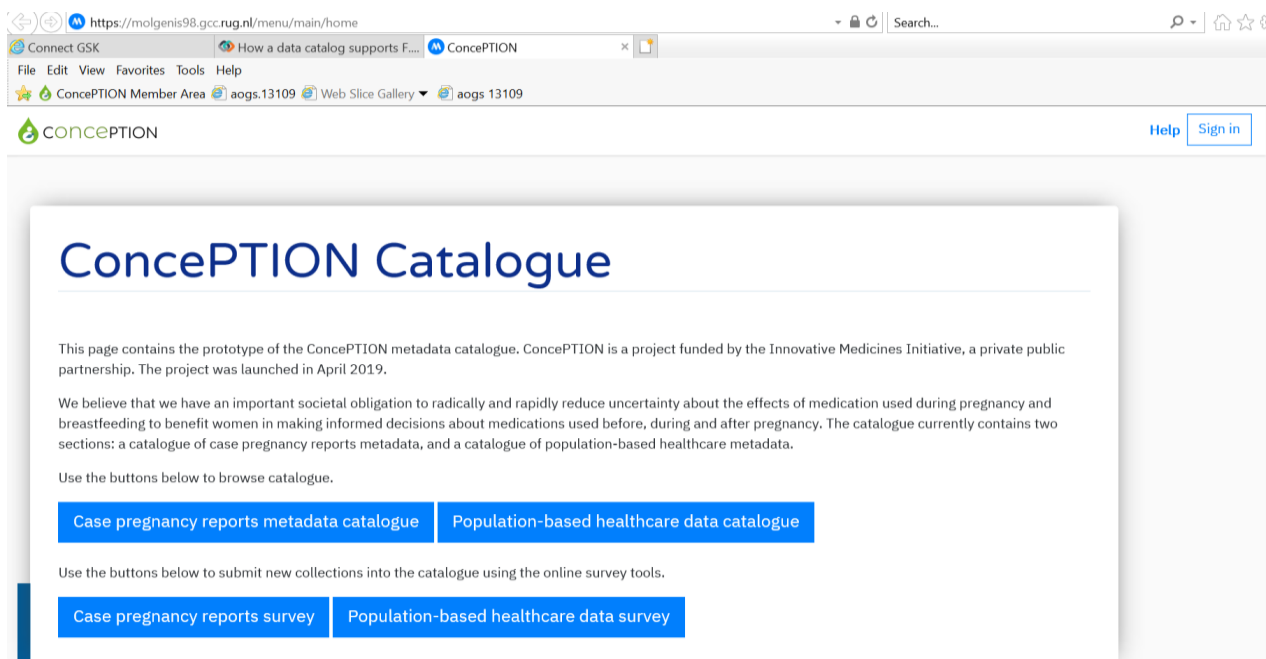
https://molgenis98.gcc.rug.nl/menu/main/home

Search...

Connect GSK | How a data catalog supports F.... | ConcePTION

File Edit View Favorites Tools Help

ConcePTION Member Area | aogs.13109 | Web Slice Gallery | aogs 13109

concePTION

Help | Sign in

ConcePTION Catalogue

This page contains the prototype of the ConcePTION metadata catalogue. ConcePTION is a project funded by the Innovative Medicines Initiative, a private public partnership. The project was launched in April 2019.

We believe that we have an important societal obligation to radically and rapidly reduce uncertainty about the effects of medication used during pregnancy and breastfeeding to benefit women in making informed decisions about medications used before, during and after pregnancy. The catalogue currently contains two sections: a catalogue of case pregnancy reports metadata, and a catalogue of population-based healthcare metadata.

Use the buttons below to browse catalogue.

Case pregnancy reports metadata catalogue | Population-based healthcare data catalogue

Use the buttons below to submit new collections into the catalogue using the online survey tools.

Case pregnancy reports survey | Population-based healthcare data survey